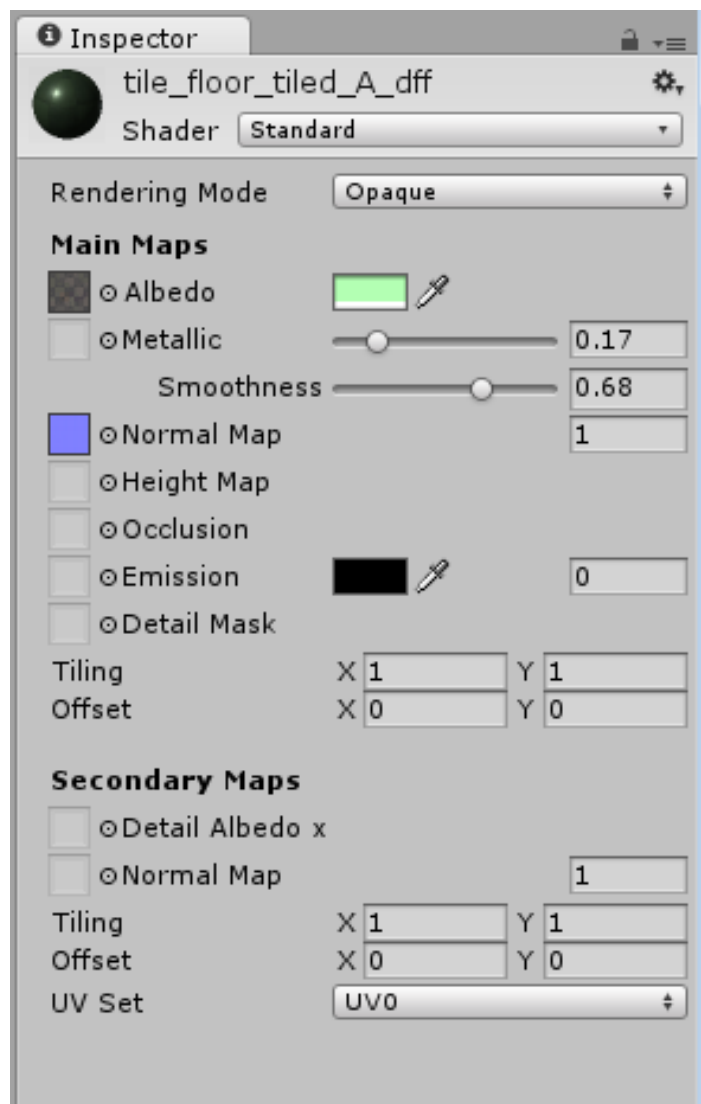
Inspector

tile_floor_tiled_A_dff

Shader Standard

Rendering Mode Opaque

Main Maps

Albedo

Metallic 0.17

Smoothness 0.68

Normal Map 1

Height Map

Occlusion

Emission 0

Detail Mask

Tiling X 1 Y 1

Offset X 0 Y 0

Secondary Maps

Detail Albedo x

Normal Map 1

Tiling X 1 Y 1

Offset X 0 Y 0

UV Set UV0